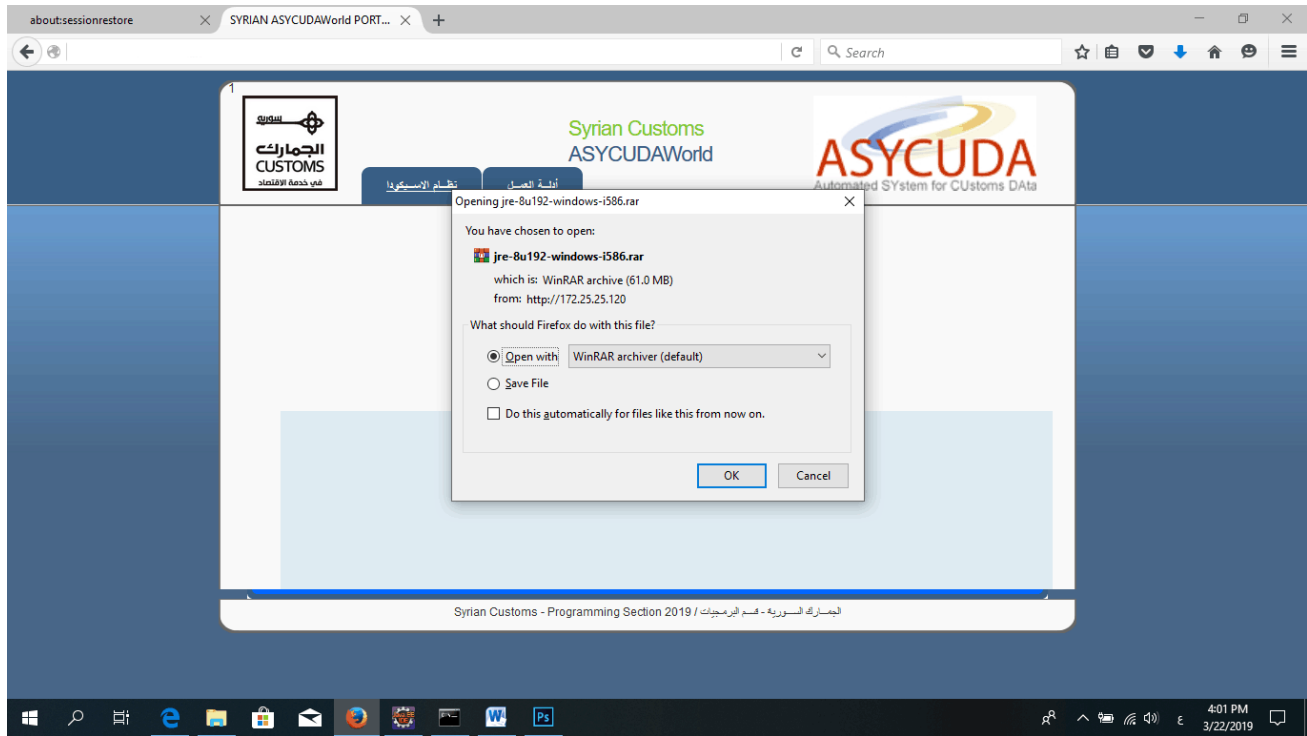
about:sessionrestore
SYRIAN ASYCUDAWorld PORT...

Search

1

سورية
الجمارك
CUSTOMS
في خدمة الاقتصاد

Syrian Customs
ASYCUDAWorld

ASYCUDA
Automated SYstem for CUstoms DAta

نظام الاسيكودا
أدلة العمل

Opening jre-8u192-windows-i586.rar

You have chosen to open:

jre-8u192-windows-i586.rar

which is: WinRAR archive (61.0 MB)
from: http://172.25.25.120

What should Firefox do with this file?

Open with WinRAR archiver (default)

Save File

Do this automatically for files like this from now on.

OK
Cancel

Syrian Customs - Programming Section 2019 / الجمارك السورية - قسم البرمجيات

ع
4:01 PM
3/22/2019